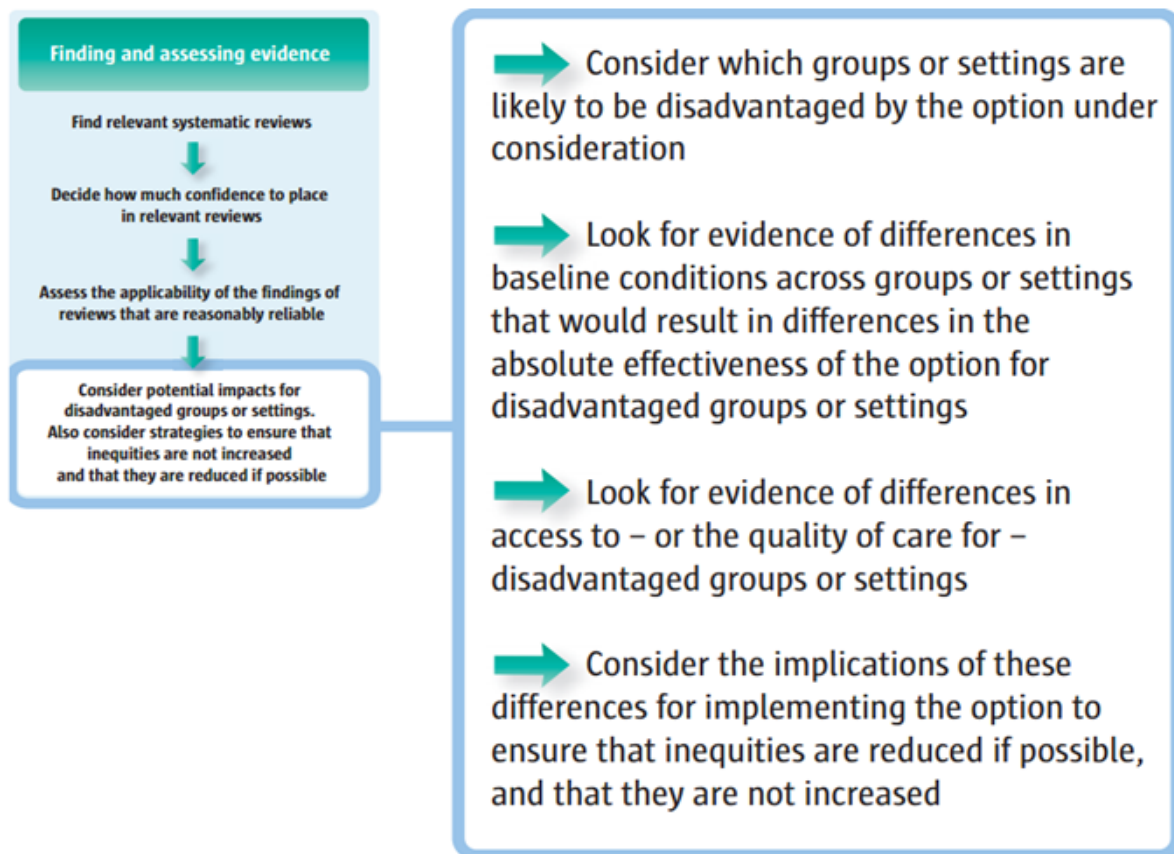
Finding and assessing evidence

Find relevant systematic reviews

Decide how much confidence to place in relevant reviews

Assess the applicability of the findings of reviews that are reasonably reliable

Consider potential impacts for disadvantaged groups or settings. Also consider strategies to ensure that inequities are not increased and that they are reduced if possible

Consider which groups or settings are likely to be disadvantaged by the option under consideration

Look for evidence of differences in baseline conditions across groups or settings that would result in differences in the absolute effectiveness of the option for disadvantaged groups or settings

Look for evidence of differences in access to – or the quality of care for – disadvantaged groups or settings

Consider the implications of these differences for implementing the option to ensure that inequities are reduced if possible, and that they are not increased